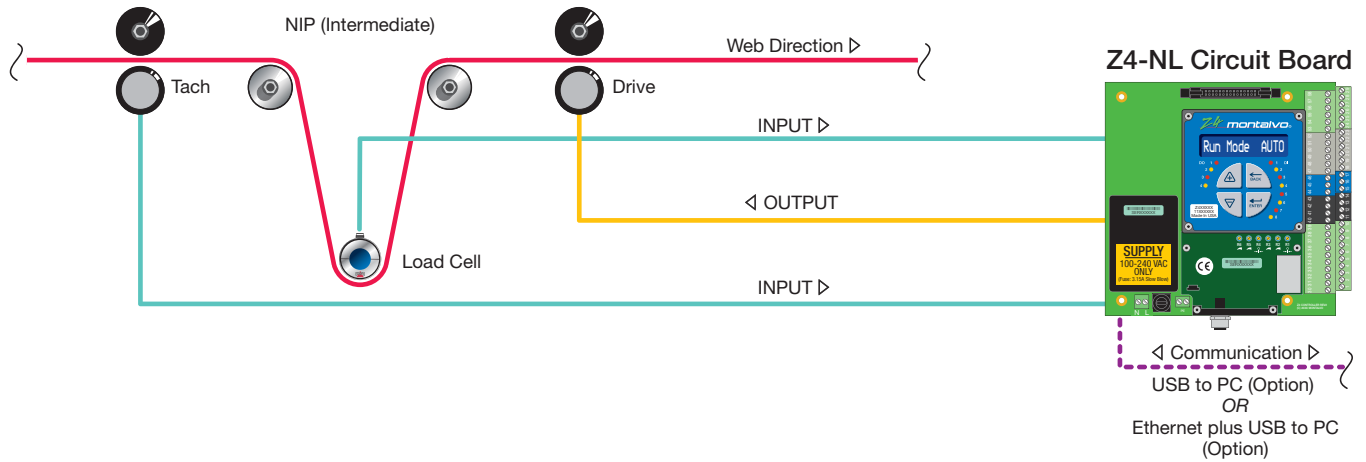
NIP (Intermediate)

Web Direction ▷

Z4-NL Circuit Board

Tach

Drive

INPUT ▷

montalvo

Run Mode AUTO

◁ OUTPUT

SUPPLY
100-240 VAC ONLY
(Fuse: 3.15A Slow Blow)

Load Cell

INPUT ▷

N L

◁ Communication ▷

USB to PC (Option)
OR
Ethernet plus USB to PC (Option)